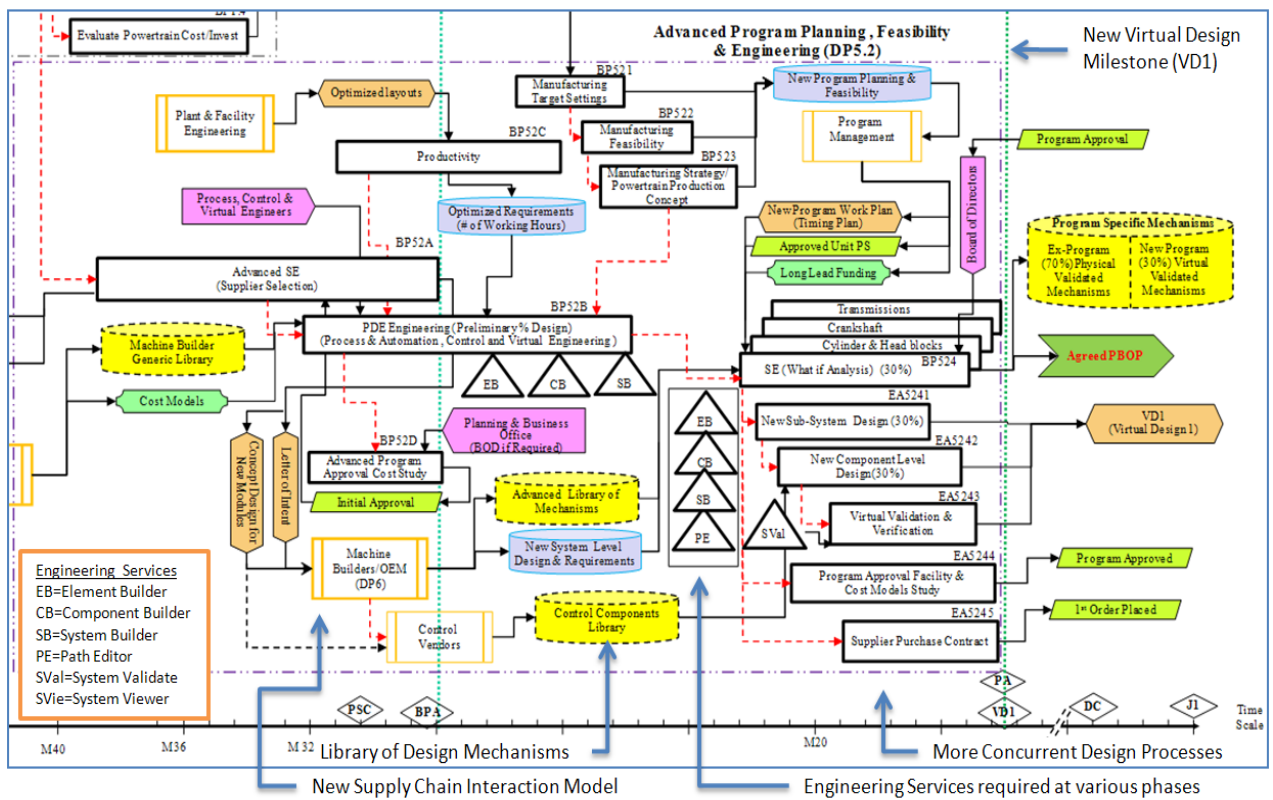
BP1.4
Evaluate Powertrain Cost/Invest

Advanced Program Planning , Feasibility & Engineering (DP5.2)

New Virtual Design Milestone (VD1)

BP521
Manufacturing Target Settings

New Program Planning & Feasibility

Plant & Facility Engineering

Optimized layouts

BP522
Manufacturing Feasibility

Program Management

BP52C
Productivity

BP523
Manufacturing Strategy/ Powertrain Production Concept

Program Approval

Process, Control & Virtual Engineers

Optimized Requirements (# of Working Hours)

New Program Work Plan (Timing Plan)

Board of Directors

Program Specific Mechanisms

Ex-Program (70%) Physical Validated Mechanisms

New Program (30%) Virtual Validated Mechanisms

Approved Unit PS

BP52A

Advanced SE (Supplier Selection)

Long Lead Funding

Transmissions

BP52B

Crankshaft

Machine Builder Generic Library

PDE Engineering (Preliminary % Design) (Process & Automation , Control and Virtual Engineering )

Cylinder & Head blocks

Agreed PBOP

BP524

SE (What if Analysis) (30%)

EB

CB

SB

Cost Models

EA5241

New Sub-System Design (30%)

VD1 (Virtual Design 1)

Planning & Business Office (BOD if Required)

EB

Concept Design for New Modules

Letter of Intent

BP52D
Advanced Program Approval Cost Study

EA5242

New Component Level Design(30%)

CB

Initial Approval

Advanced Library of Mechanisms

SB

EA5243

Virtual Validation & Verification

SVal

PE

Machine Builders/OEM (DP6)

New System Level Design & Requirements

EA5244

Program Approved

Engineering Services
EB=Element Builder
CB=Component Builder
SB=System Builder
PE=Path Editor
SVal=System Validate
SVie=System Viewer

Program Approval Facility & Cost Models Study

EA5245

Control Components Library

1st Order Placed

Control Vendors

Supplier Purchase Contract

PA

PSC

BPA

VD1

DC

J1

Time Scale

M40

M36

M 32

M20

Library of Design Mechanisms

More Concurrent Design Processes

New Supply Chain Interaction Model

Engineering Services required at various phases